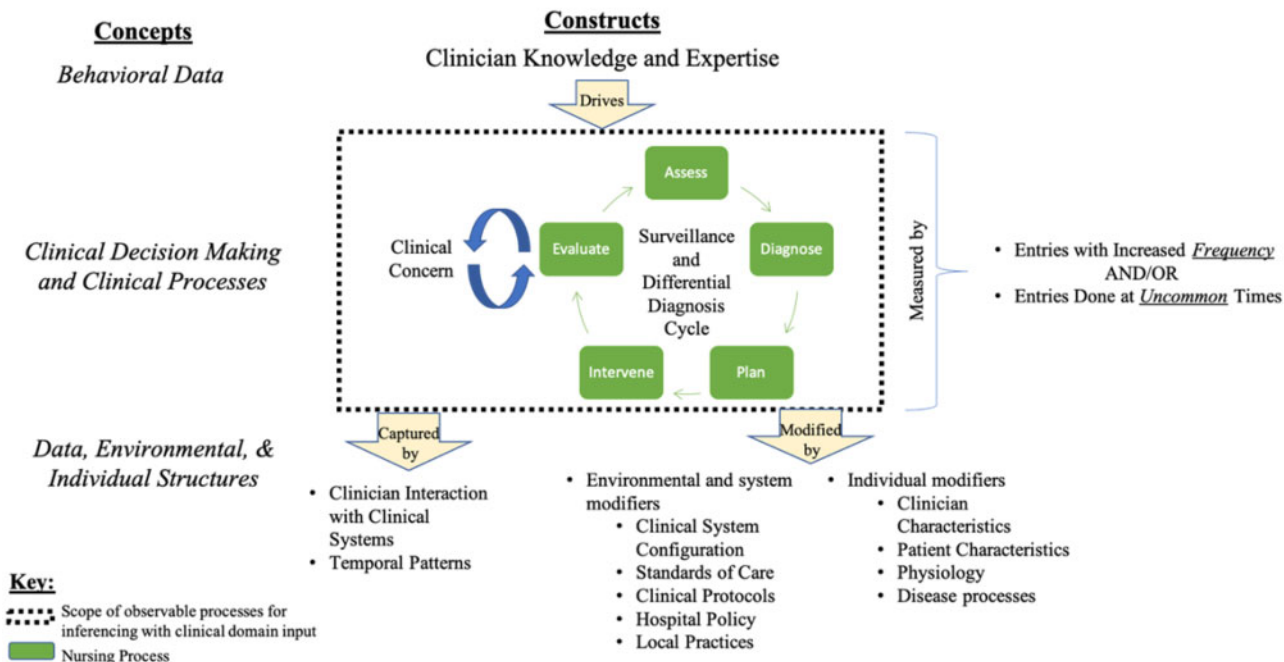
Concepts

Behavioral Data

Constructs

Clinician Knowledge and Expertise

Drives

Clinical Decision Making and Clinical Processes

Clinical Concern

Assess

Diagnose

Plan

Intervene

Evaluate

Surveillance and Differential Diagnosis Cycle

Measured by

- Entries with Increased *Frequency* AND/OR
- Entries Done at *Uncommon* Times

Data, Environmental, & Individual Structures

Captured by

- Clinician Interaction with Clinical Systems
- Temporal Patterns

Modified by

- Environmental and system modifiers
  - Clinical System Configuration
  - Standards of Care
  - Clinical Protocols
  - Hospital Policy
  - Local Practices

- Individual modifiers
  - Clinician Characteristics
  - Patient Characteristics
  - Physiology
  - Disease processes

Key:

Scope of observable processes for inferencing with clinical domain input

Nursing Process